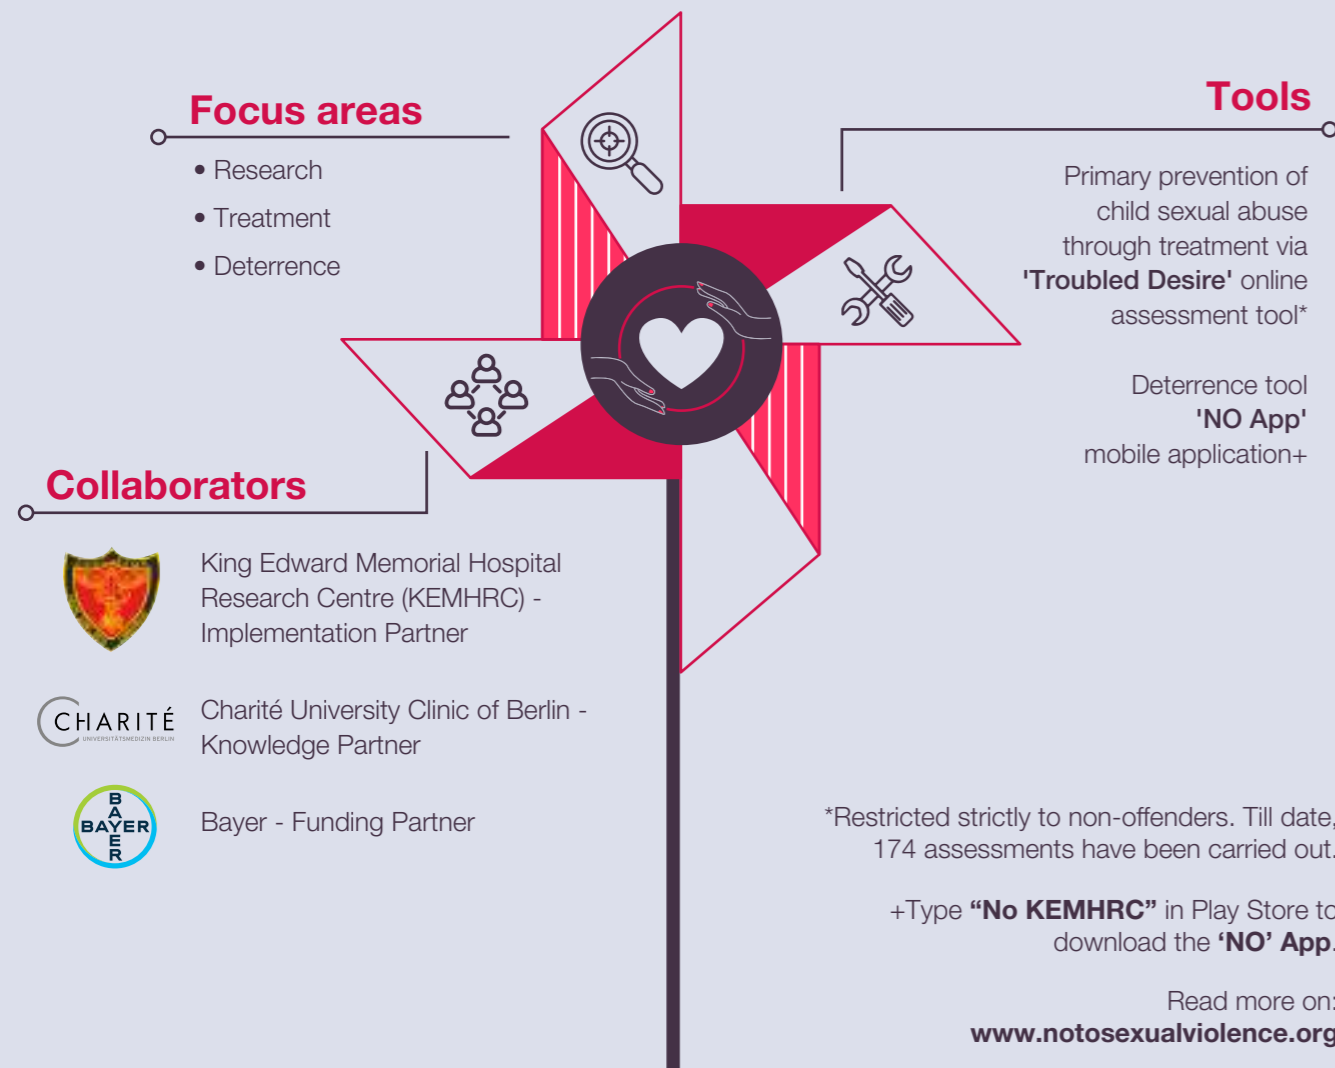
Focus areas

• Research

• Treatment

• Deterrence

Tools

Primary prevention of child sexual abuse through treatment via 'Troubled Desire' online assessment tool*

Deterrence tool 'NO App' mobile application+

Collaborators

King Edward Memorial Hospital Research Centre (KEMHRC) - Implementation Partner

CHARITÉ UNIVERSITÄTSMEDIZIN BERLIN

Charité University Clinic of Berlin - Knowledge Partner

BAYER

Bayer - Funding Partner

*Restricted strictly to non-offenders. Till date, 174 assessments have been carried out.

+Type “No KEMHRC” in Play Store to download the ‘NO’ App.

Read more on: www.notosexualviolence.org